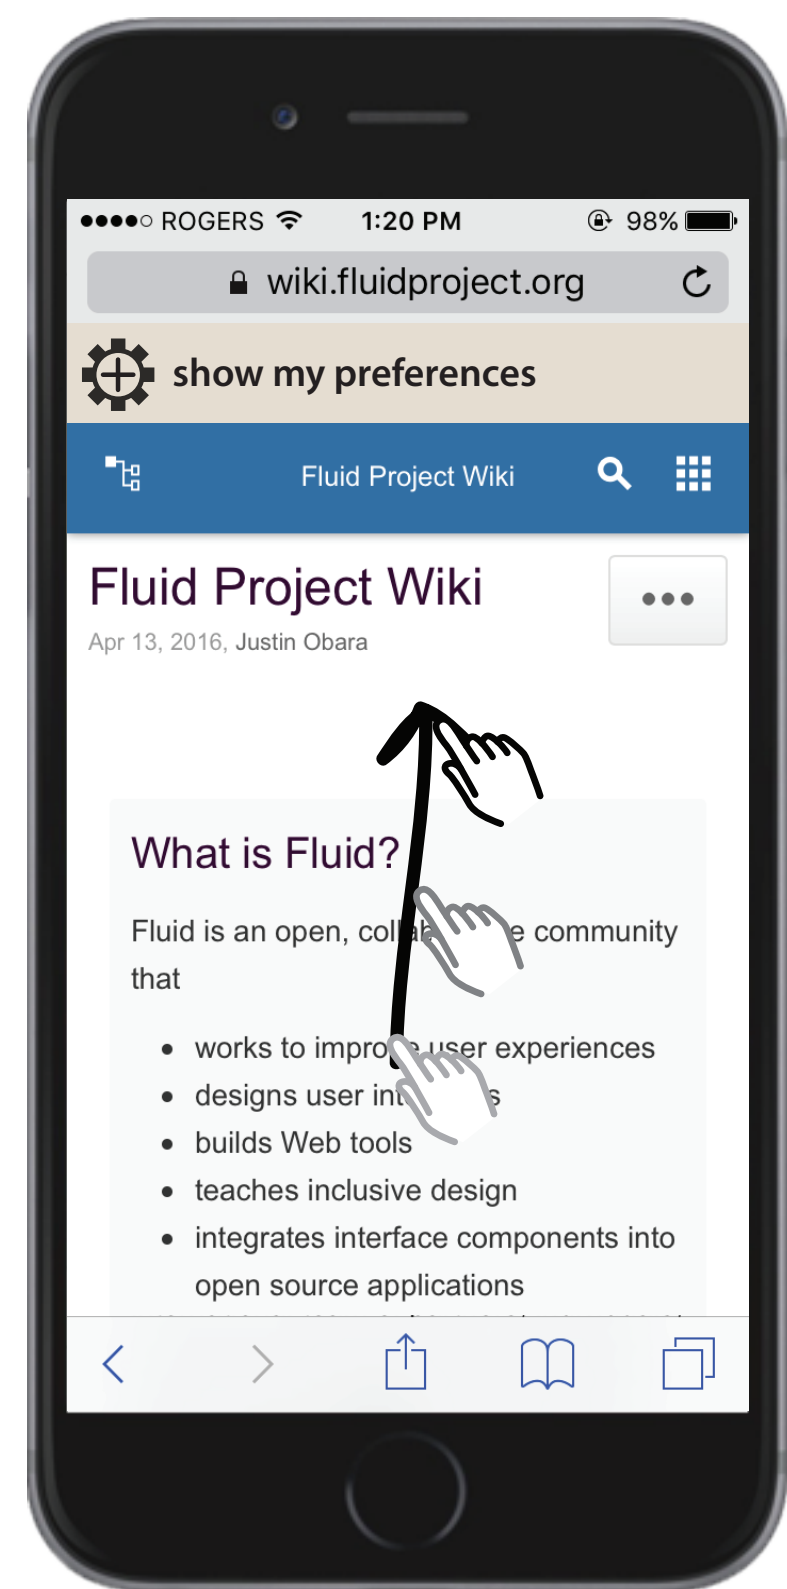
●●●●○ ROGERS 1:20 PM 98%

wiki.fluidproject.org

show my preferences

Fluid Project Wiki

Fluid Project Wiki

Apr 13, 2016, Justin Obara

What is Fluid?

Fluid is an open, coll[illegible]e community that

- works to impro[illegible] user experiences
- designs user int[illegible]s
- builds Web tools
- teaches inclusive design
- integrates interface components into open source applications